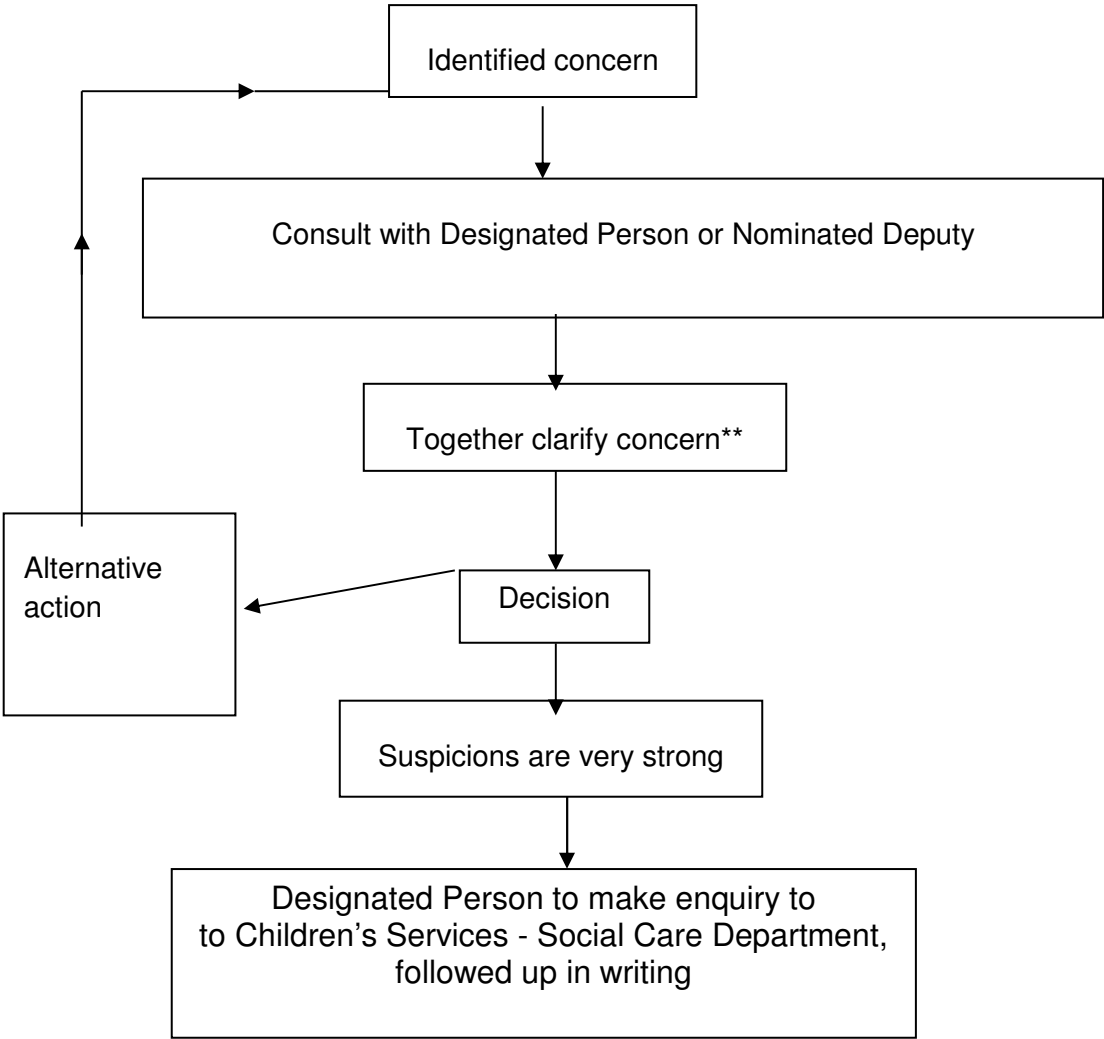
Identified concern

Consult with Designated Person or Nominated Deputy

Together clarify concern**

Alternative action

Decision

Suspicions are very strong

Designated Person to make enquiry to to Children's Services - Social Care Department, followed up in writing